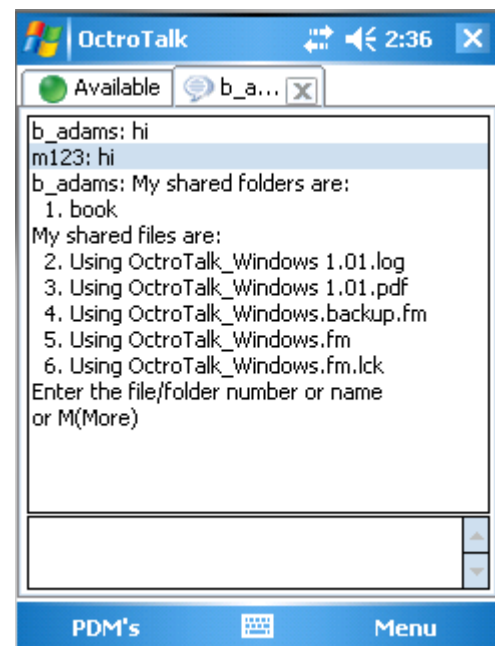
OctroTalk 2:36

Available b_a...

b_adams: hi
m123: hi
b_adams: My shared folders are:
1. book
My shared files are:
2. Using OctroTalk_Windows 1.01.log
3. Using OctroTalk_Windows 1.01.pdf
4. Using OctroTalk_Windows.backup.fm
5. Using OctroTalk_Windows.fm
6. Using OctroTalk_Windows.fm.lck
Enter the file/folder number or name
or M(More)

PDM's Menu